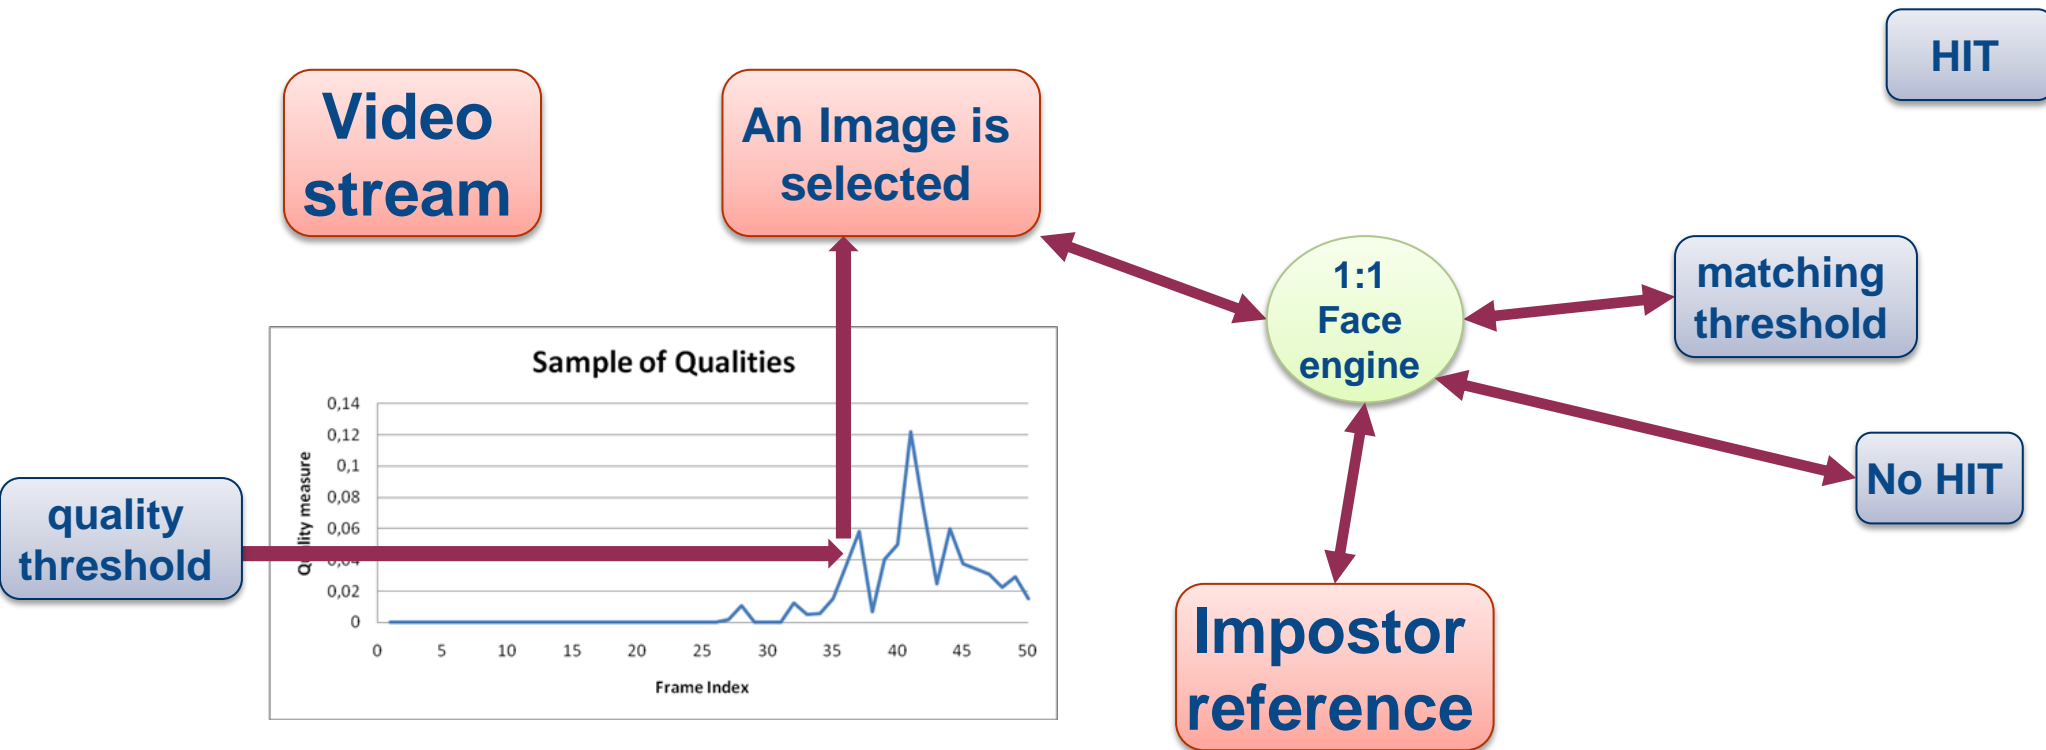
HIT

Video stream

An Image is selected

1:1 Face engine

matching threshold

Sample of Qualities

0,14
0,12
0,1
0,08
0,06
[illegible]
0,02
0

Q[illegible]lity measure

0 5 10 15 20 25 30 35 40 45 50

Frame Index

quality threshold

No HIT

Impostor reference